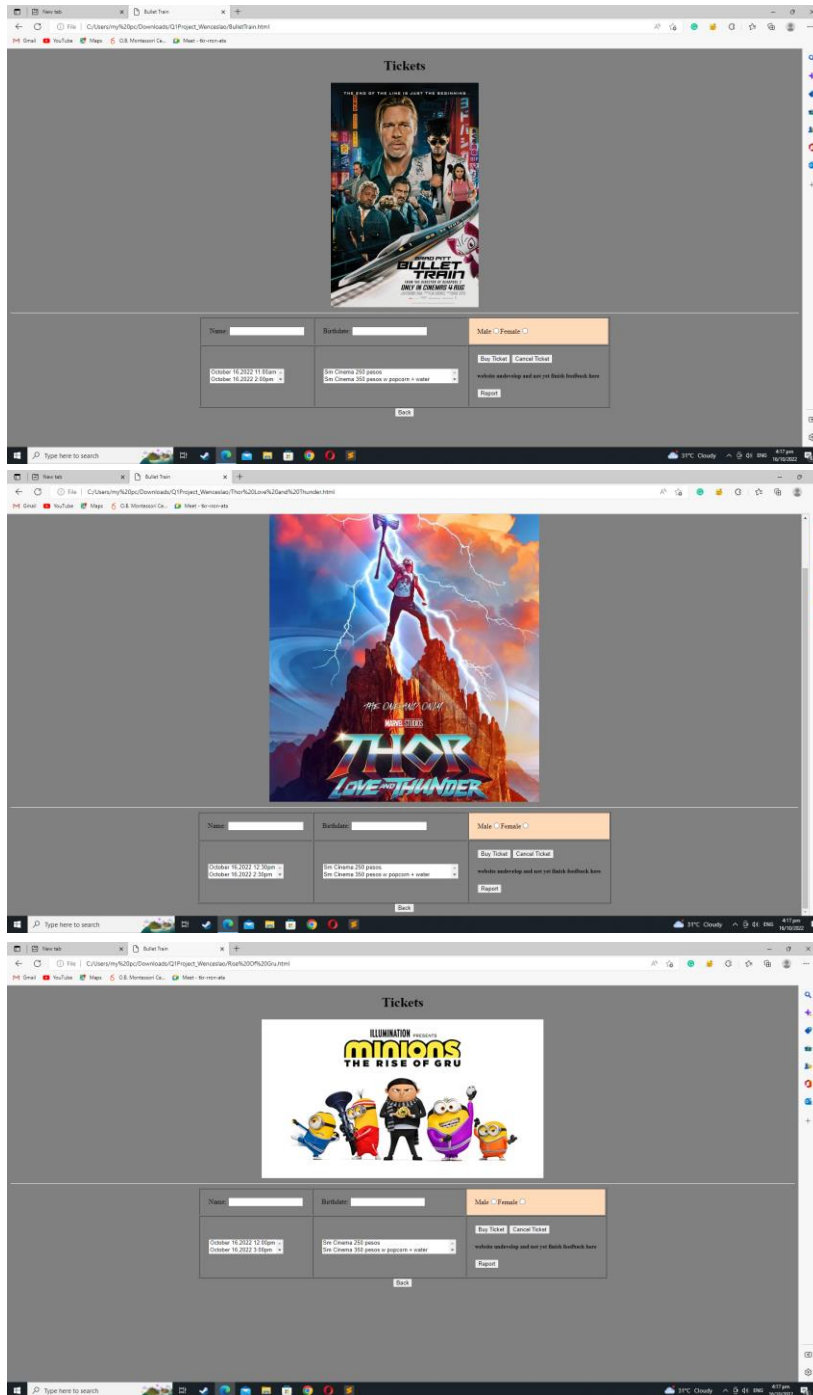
New tab
Bullet Train
File | C:/Users/my%20pc/Downloads/Q1Project_Wenceslao/BulletTrain.html
Gmail YouTube Maps O.B. Montessori Ce... Meet - tkr-nron-ata

Tickets

THE END OF THE LINE IS JUST THE BEGINNING
BRAD PITT
BULLET TRAIN
ONLY IN CINEMAS 4 AUG

| Name: | Birthdate: | Male ○ Female ○ |
|---|---|---|
| October 16,2022 11:00am<br>October 16,2022 2:00pm | Sm Cinema 250 pesos<br>Sm Cinema 350 pesos w popcorn + water | Buy Ticket Cancel Ticket<br>website underdevelop and not yet finish feedback here<br>Report |

Back

Type here to search
31°C Cloudy ENG 4:17 pm 16/10/2022

New tab
Bullet Train
File | C:/Users/my%20pc/Downloads/Q1Project_Wenceslao/Thor%20Love%20and%20Thunder.html
Gmail YouTube Maps O.B. Montessori Ce... Meet - tkr-nron-ata

THE ONE AND ONLY
MARVEL STUDIOS
THOR
LOVE AND THUNDER

| Name: | Birthdate: | Male ○ Female ○ |
|---|---|---|
| October 16,2022 12:30pm<br>October 16,2022 2:30pm | Sm Cinema 250 pesos<br>Sm Cinema 350 pesos w popcorn + water | Buy Ticket Cancel Ticket<br>website underdevelop and not yet finish feedback here<br>Report |

Back

Type here to search
31°C Cloudy ENG 4:17 pm 16/10/2022

New tab
Bullet Train
File | C:/Users/my%20pc/Downloads/Q1Project_Wenceslao/Rise%20Of%20Gru.html
Gmail YouTube Maps O.B. Montessori Ce... Meet - tkr-nron-ata

Tickets

ILLUMINATION PRESENTS
minions
THE RISE OF GRU

| Name: | Birthdate: | Male ○ Female ○ |
|---|---|---|
| October 16,2022 12:00pm<br>October 16,2022 3:00pm | Sm Cinema 250 pesos<br>Sm Cinema 350 pesos w popcorn + water | Buy Ticket Cancel Ticket<br>website underdevelop and not yet finish feedback here<br>Report |

Back

Type here to search
31°C Cloudy ENG 4:17 pm 16/10/2022